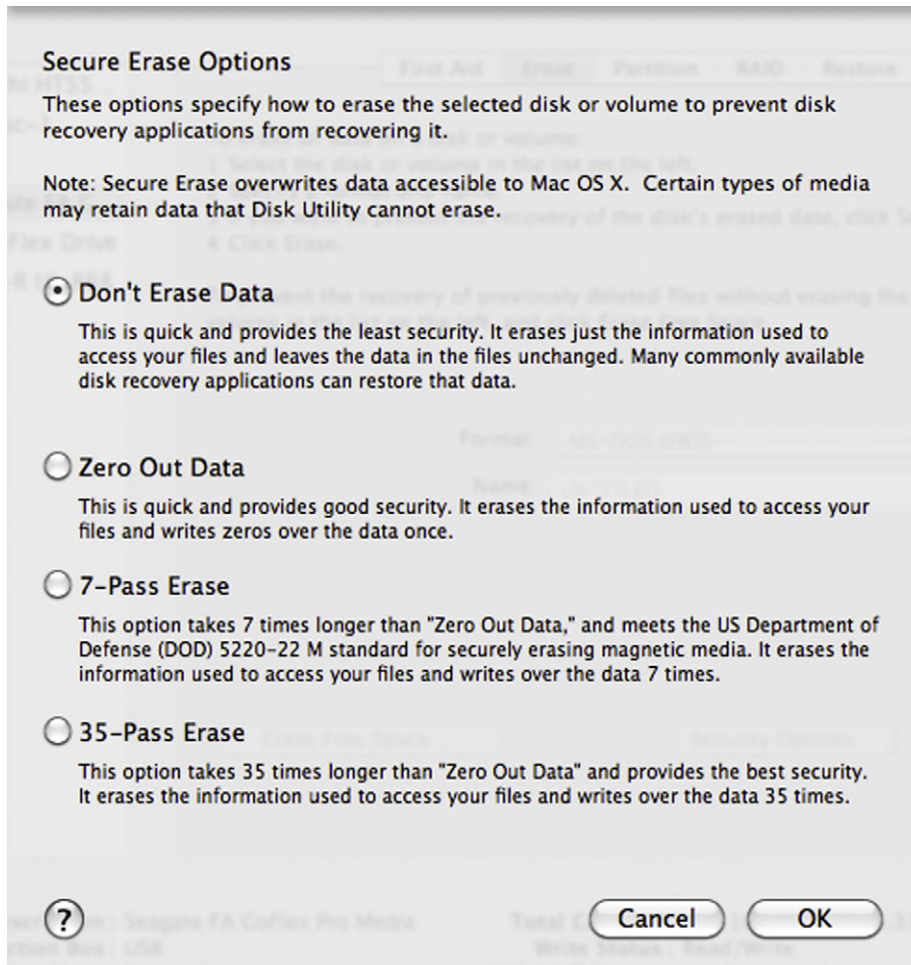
Secure Erase Options

These options specify how to erase the selected disk or volume to prevent disk recovery applications from recovering it.

Note: Secure Erase overwrites data accessible to Mac OS X. Certain types of media may retain data that Disk Utility cannot erase.

Don't Erase Data

This is quick and provides the least security. It erases just the information used to access your files and leaves the data in the files unchanged. Many commonly available disk recovery applications can restore that data.

Zero Out Data

This is quick and provides good security. It erases the information used to access your files and writes zeros over the data once.

7-Pass Erase

This option takes 7 times longer than "Zero Out Data," and meets the US Department of Defense (DOD) 5220-22 M standard for securely erasing magnetic media. It erases the information used to access your files and writes over the data 7 times.

35-Pass Erase

This option takes 35 times longer than "Zero Out Data" and provides the best security. It erases the information used to access your files and writes over the data 35 times.

?

Cancel

OK